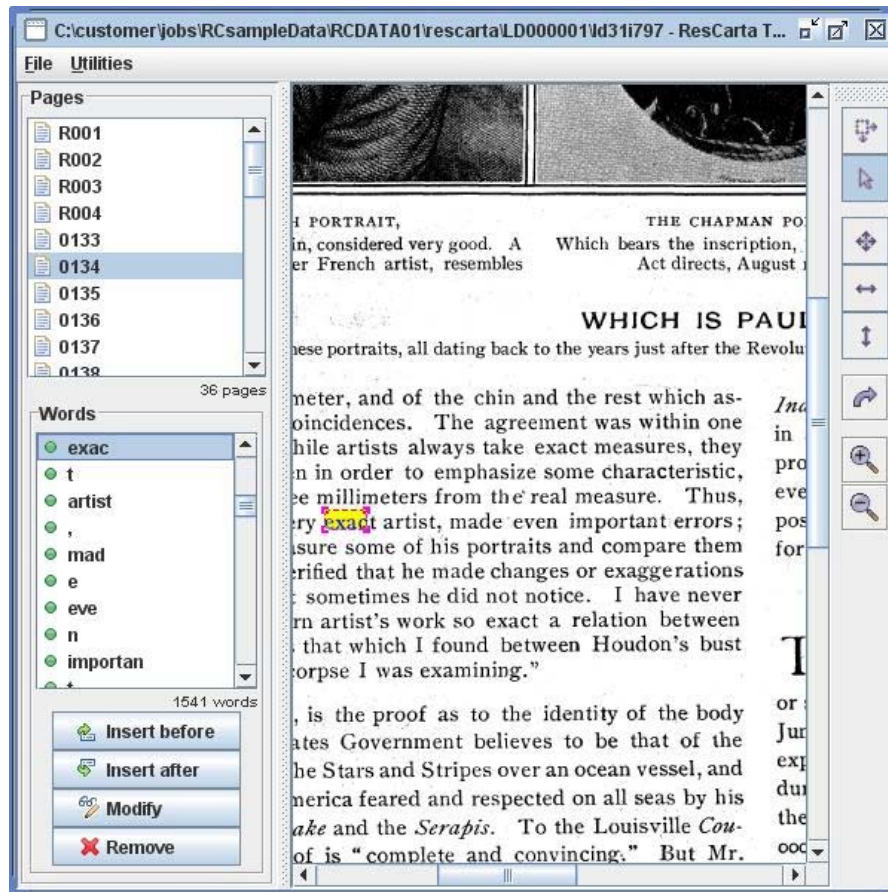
C:\customer\jobs\RCsampleData\RCDATA01\rescarta\LD000001\ld31i797 - ResCarta T...

File Utilities

Pages

R001
R002
R003
R004
0133
0134
0135
0136
0137
0138

36 pages

Words

exac
t
artist
,
mad
e
eve
n
importan

1541 words

Insert before
Insert after
Modify
Remove

H PORTRAIT,
in, considered very good. A
er French artist, resembles

THE CHAPMAN PO
Which bears the inscription,
Act directs, August

WHICH IS PAUI

hese portraits, all dating back to the years just after the Revolu

meter, and of the chin and the rest which as-
oincidences. The agreement was within one
hile artists always take exact measures, they
n in order to emphasize some characteristic,
e millimeters from the real measure. Thus,
ry exact artist, made even important errors;
sure some of his portraits and compare them
rified that he made changes or exaggerations
sometimes he did not notice. I have never
rn artist's work so exact a relation between
that which I found between Houdon's bust
orpse I was examining."

, is the proof as to the identity of the body
ates Government believes to be that of the
he Stars and Stripes over an ocean vessel, and
merica feared and respected on all seas by his
ake and the Serapis. To the Louisville Cou-
of is "complete and convincing." But Mr.

Ind
in
pro
eve
pos
for

T

or
Jur
exp
dur
the
ooc